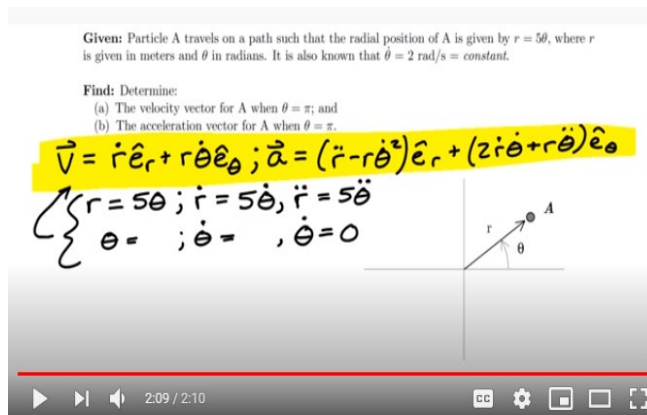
**Given:** Particle A travels on a path such that the radial position of A is given by $r = 5\theta$, where $r$ is given in meters and $\theta$ in radians. It is also known that $\dot{\theta} = 2$ rad/s = *constant*.

**Find:** Determine:
(a) The velocity vector for A when $\theta = \pi$; and
(b) The acceleration vector for A when $\theta = \pi$.

$\vec{V} = \dot{r}\hat{e}_r + r\dot{\theta}\hat{e}_\theta$ ; $\vec{a} = (\ddot{r} - r\dot{\theta}^2)\hat{e}_r + (2\dot{r}\dot{\theta} + r\ddot{\theta})\hat{e}_\theta$

$r = 5\theta$ ; $\dot{r} = 5\dot{\theta}$, $\ddot{r} = 5\ddot{\theta}$
$\theta =$ ; $\dot{\theta} =$ , $\dot{\theta} = 0$

A
r
θ

2:09 / 2:10

CC